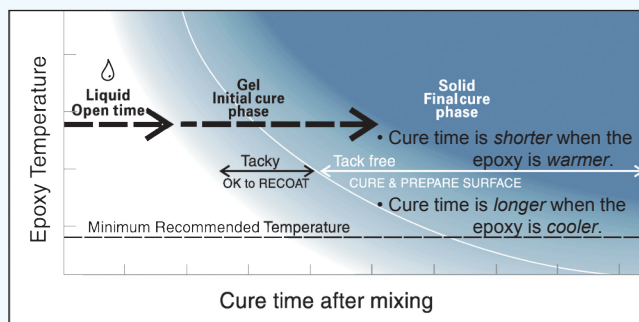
Epoxy Temperature

Liquid
Open time

Gel
Initial cure
phase

Solid
Final cure
phase

• Cure time is *shorter* when the epoxy is *warmer*.

Tacky
OK to RECOAT

Tack free
CURE & PREPARE SURFACE

• Cure time is *longer* when the epoxy is *cooler*.

Minimum Recommended Temperature

Cure time after mixing